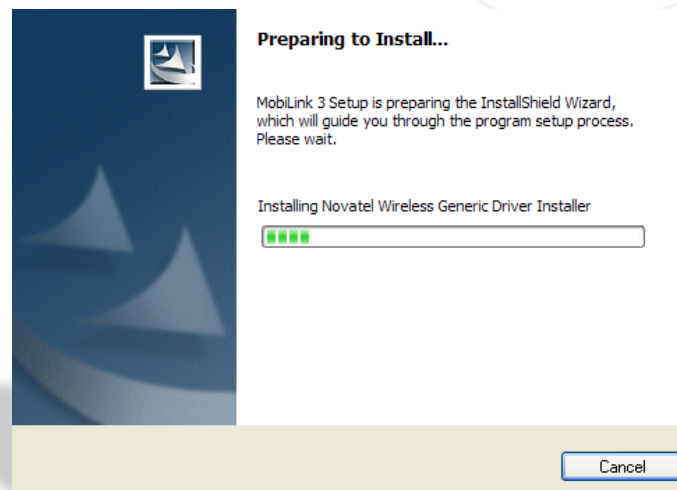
Preparing to Install...

MobiLink 3 Setup is preparing the InstallShield Wizard, which will guide you through the program setup process. Please wait.

Installing Novatel Wireless Generic Driver Installer

Cancel